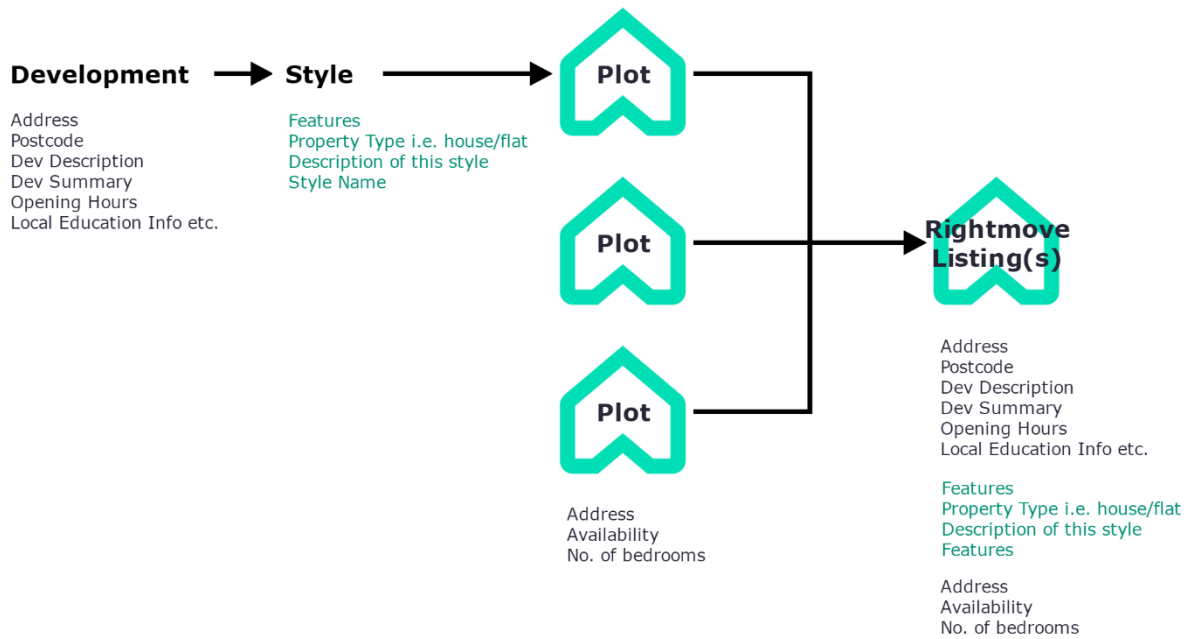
Development

Address
Postcode
Dev Description
Dev Summary
Opening Hours
Local Education Info etc.

Style

Features
Property Type i.e. house/flat
Description of this style
Style Name

Plot

Plot

Plot

Address
Availability
No. of bedrooms

Rightmove Listing(s)

Address
Postcode
Dev Description
Dev Summary
Opening Hours
Local Education Info etc.

Features
Property Type i.e. house/flat
Description of this style
Features

Address
Availability
No. of bedrooms